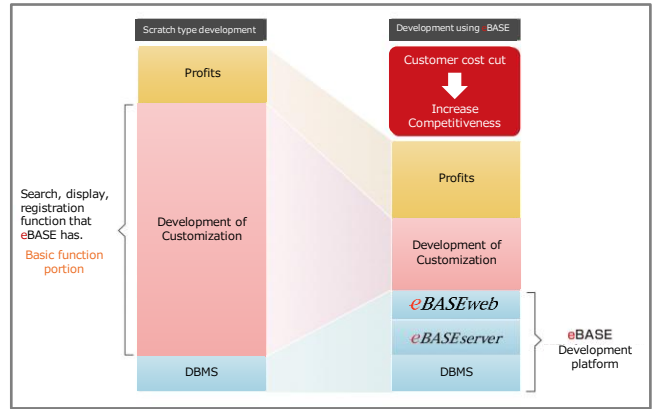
Scratch type development

Development using eBASE

Customer cost cut

Increase Competitiveness

Profits

Search, display, registration function that eBASE has.

Basic function portion

Development of Customization

Profits

Development of Customization

eBASEweb

eBASEserver

eBASE Development platform

DBMS

DBMS